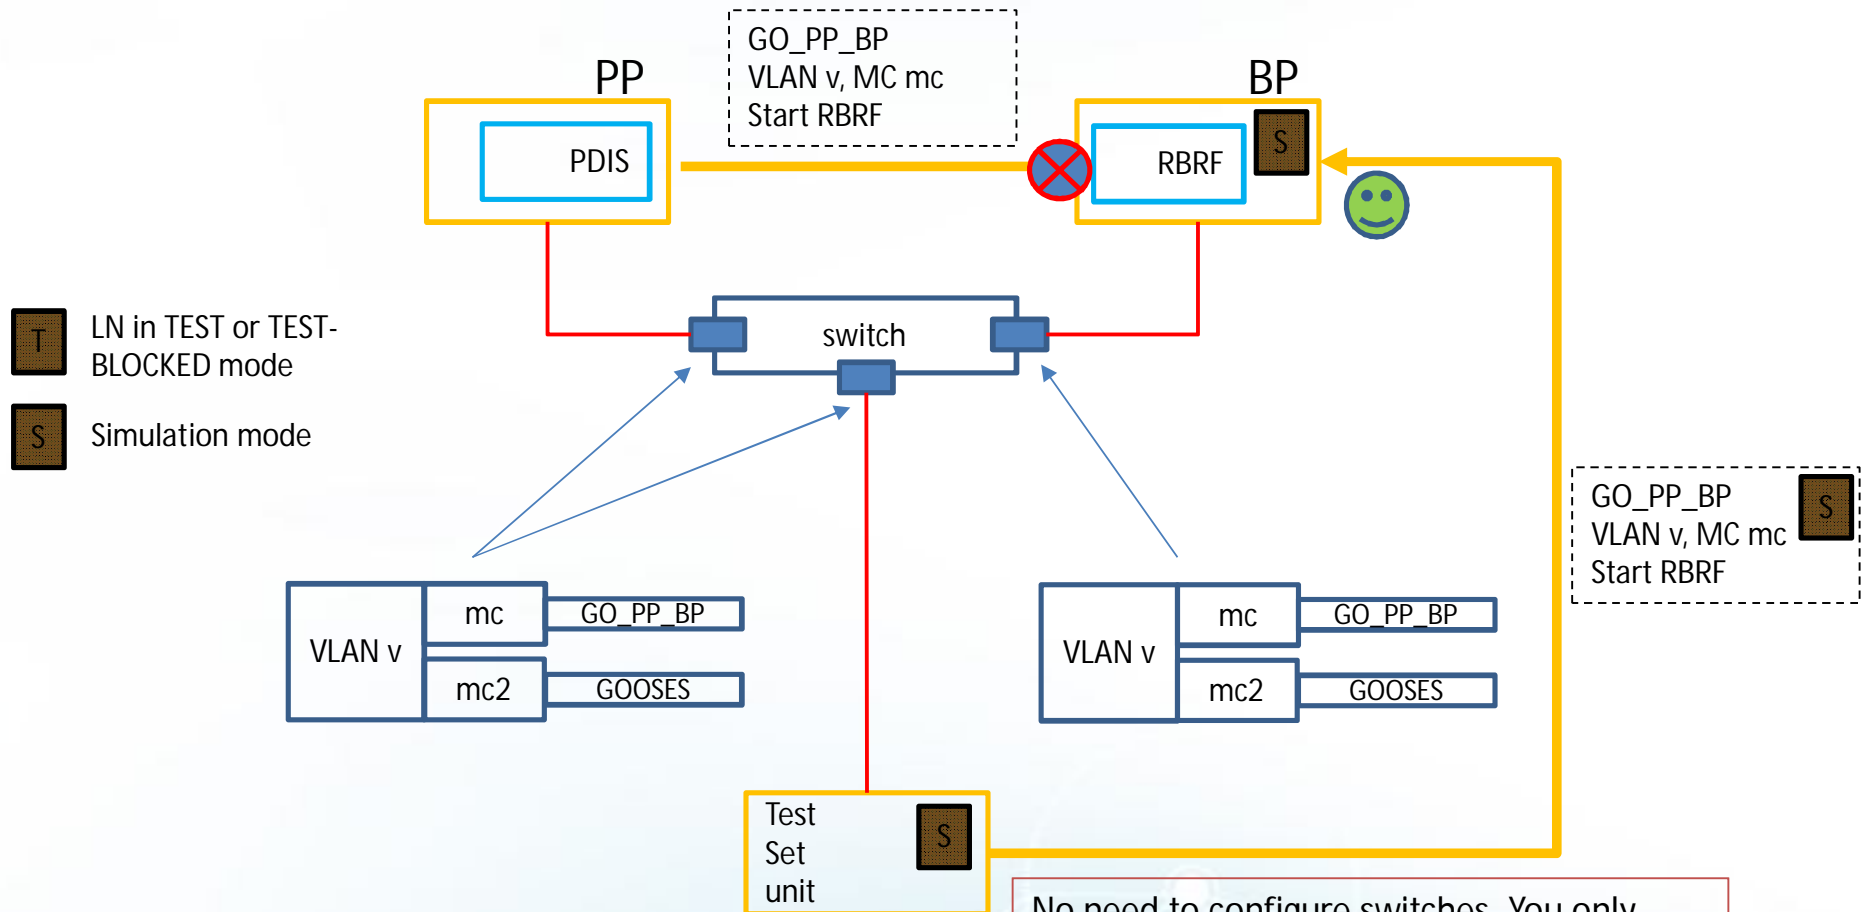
GO_PP_BP
VLAN v, MC mc
Start RBRF

PP

PDIS

BP

RBRF

S

T LN in TEST or TEST-BLOCKED mode

S Simulation mode

switch

GO_PP_BP
VLAN v, MC mc
Start RBRF

S

VLAN v

mc

GO_PP_BP

mc2

GOOSES

VLAN v

mc

GO_PP_BP

mc2

GOOSES

Test
Set
unit

S

No need to configure switches. You only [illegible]